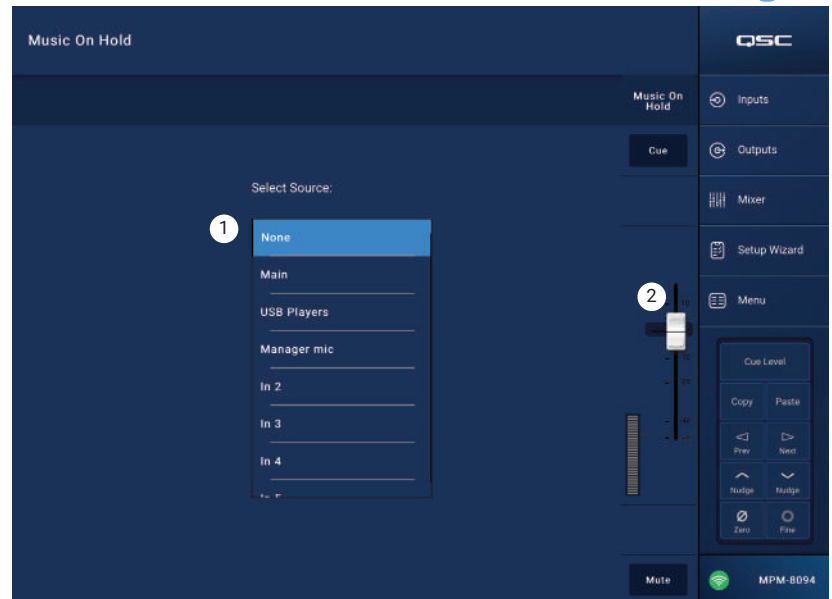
Music On Hold

QSC

Music On Hold

Cue

Select Source:

1

None

Main

USB Players

Manager mic

In 2

In 3

In 4

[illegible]

2

Mute

Inputs

Outputs

Mixer

Setup Wizard

Menu

Cue Level

Copy

Paste

Prev

Next

Nudge

Nudge

Zero

Fine

MPM-8094